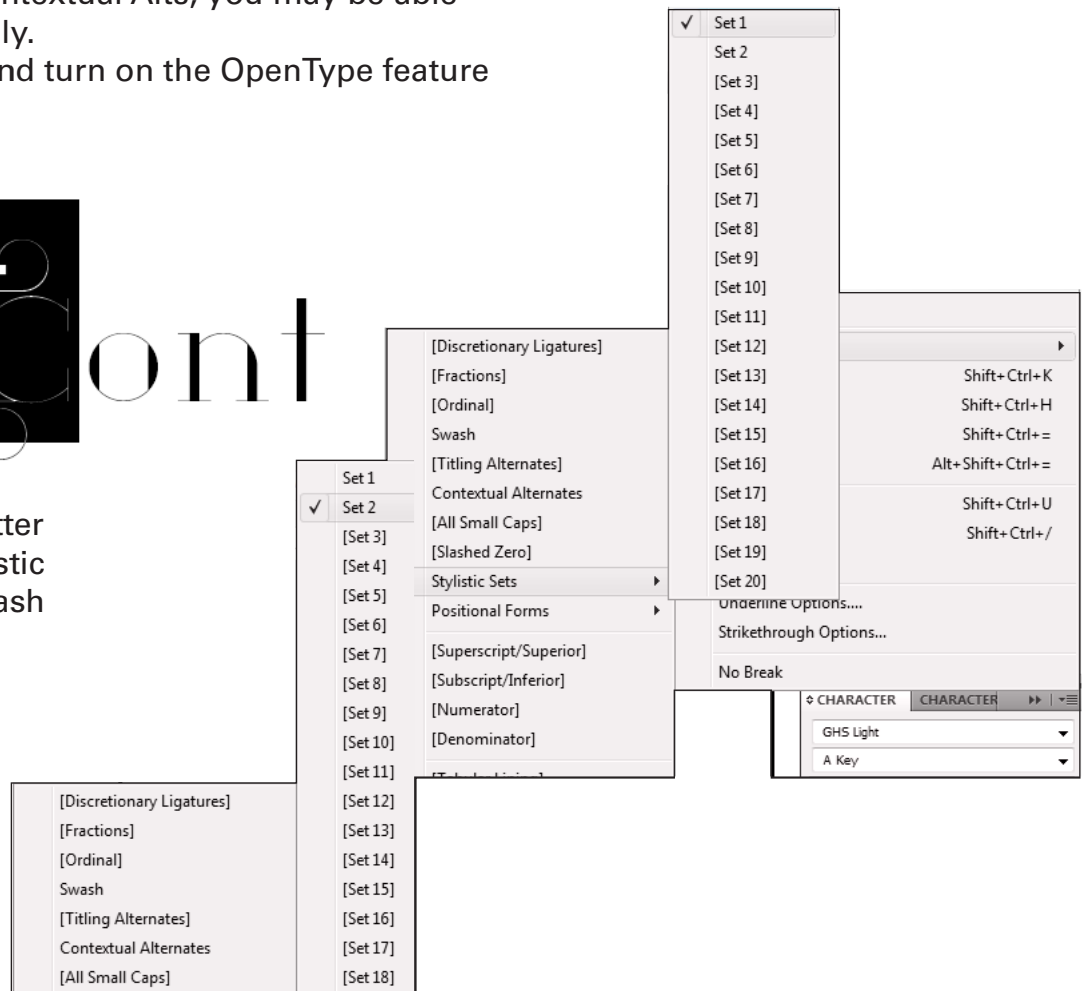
ntextual Alts, you may be able
ly.
nd turn on the OpenType feature

ont

tter
stic
ash

✓ Set 1
Set 2
[Set 3]
[Set 4]
[Set 5]
[Set 6]
[Set 7]
[Set 8]
[Set 9]
[Set 10]
[Set 11]
[Set 12]
[Set 13]
[Set 14]
[Set 15]
[Set 16]
[Set 17]
[Set 18]
[Set 19]
[Set 20]

Shift+Ctrl+K
Shift+Ctrl+H
Shift+Ctrl+=
Alt+Shift+Ctrl+=
Shift+Ctrl+U
Shift+Ctrl+/
Underline Options....
Strikethrough Options...
No Break

◊ CHARACTER | CHARACTER
GHS Light
A Key

[Discretionary Ligatures]
[Fractions]
[Ordinal]
Swash
[Titling Alternates]
Contextual Alternates
[All Small Caps]
[Slashed Zero]
Stylistic Sets
Positional Forms
[Superscript/Superior]
[Subscript/Inferior]
[Numerator]
[Denominator]
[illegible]

Set 1
✓ Set 2
[Set 3]
[Set 4]
[Set 5]
[Set 6]
[Set 7]
[Set 8]
[Set 9]
[Set 10]
[Set 11]
[Set 12]
[Set 13]
[Set 14]
[Set 15]
[Set 16]
[Set 17]
[Set 18]

[Discretionary Ligatures]
[Fractions]
[Ordinal]
Swash
[Titling Alternates]
Contextual Alternates
[All Small Caps]